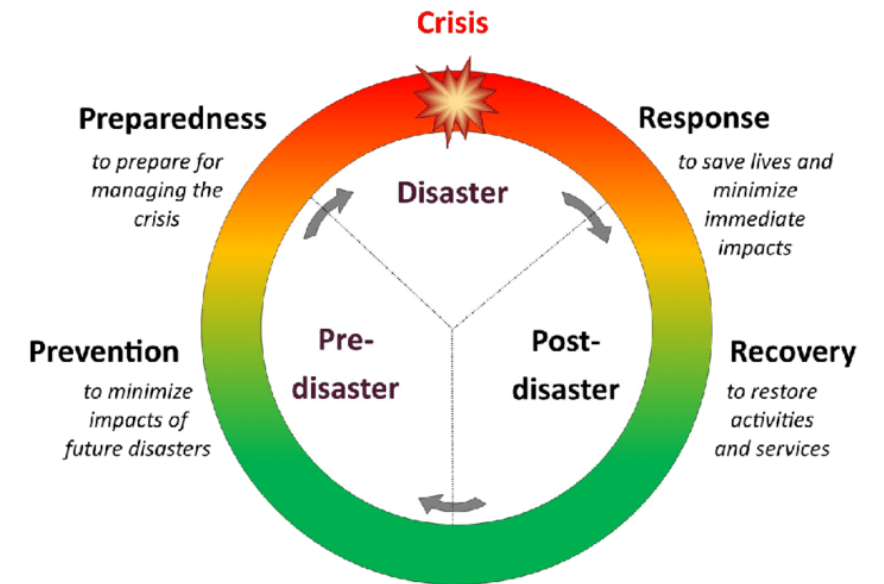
Crisis

Preparedness
to prepare for managing the crisis

Response
to save lives and minimize immediate impacts

Disaster

Prevention
to minimize impacts of future disasters

Pre-disaster

Post-disaster

Recovery
to restore activities and services